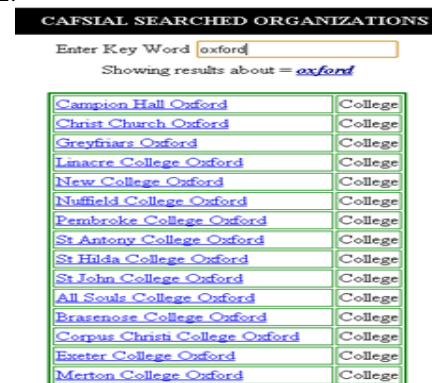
CAFSIAL SEARCHED ORGANIZATIONS

Enter Key Word oxford

Showing results about = *oxford*

| | |
|---|---|
| Campion Hall Oxford | College |
| Christ Church Oxford | College |
| Greyfriars Oxford | College |
| Linacre College Oxford | College |
| New College Oxford | College |
| Nuffield College Oxford | College |
| Pembroke College Oxford | College |
| St Antony College Oxford | College |
| St Hilda College Oxford | College |
| St John College Oxford | College |
| All Souls College Oxford | College |
| Brasenose College Oxford | College |
| Corpus Christi College Oxford | College |
| Exeter College Oxford | College |
| Merton College Oxford | College |